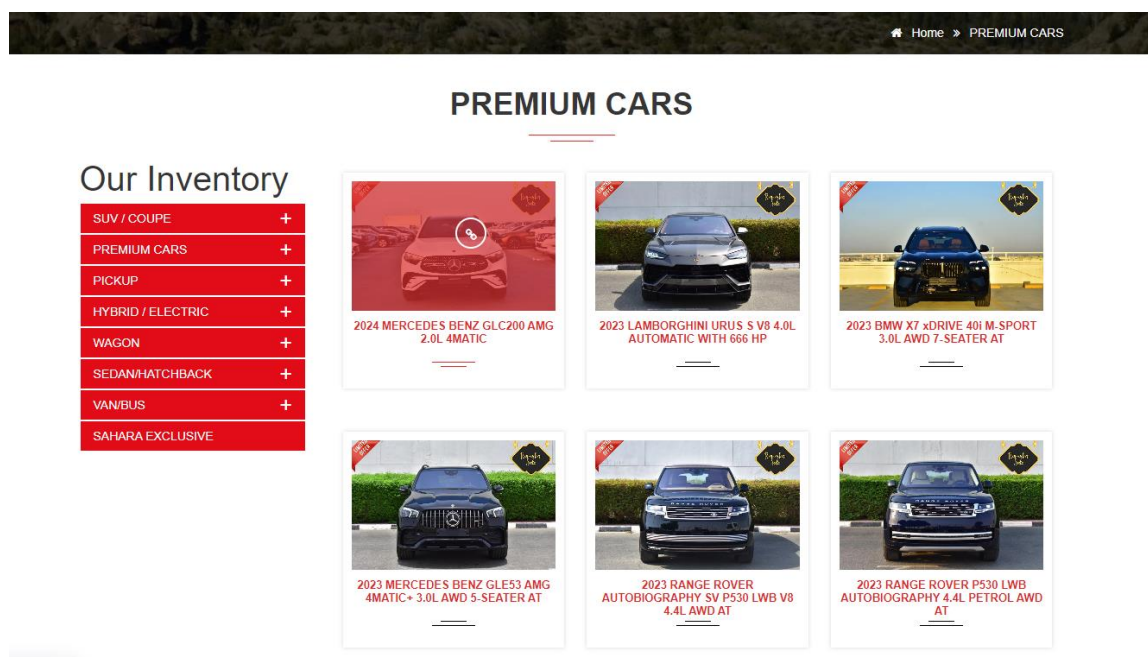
Home » PREMIUM CARS

PREMIUM CARS

Our Inventory

SUV / COUPE +
PREMIUM CARS +
PICKUP +
HYBRID / ELECTRIC +
WAGON +
SEDAN/HATCHBACK +
VAN/BUS +
SAHARA EXCLUSIVE

2024 MERCEDES BENZ GLC200 AMG 2.0L 4MATIC

2023 LAMBORGHINI URUS S V8 4.0L AUTOMATIC WITH 666 HP

2023 BMW X7 xDRIVE 40i M-SPORT 3.0L AWD 7-SEATER AT

2023 MERCEDES BENZ GLE53 AMG 4MATIC+ 3.0L AWD 5-SEATER AT

2023 RANGE ROVER AUTOBIOGRAPHY SV P530 LWB V8 4.4L AWD AT

2023 RANGE ROVER P530 LWB AUTOBIOGRAPHY 4.4L PETROL AWD AT